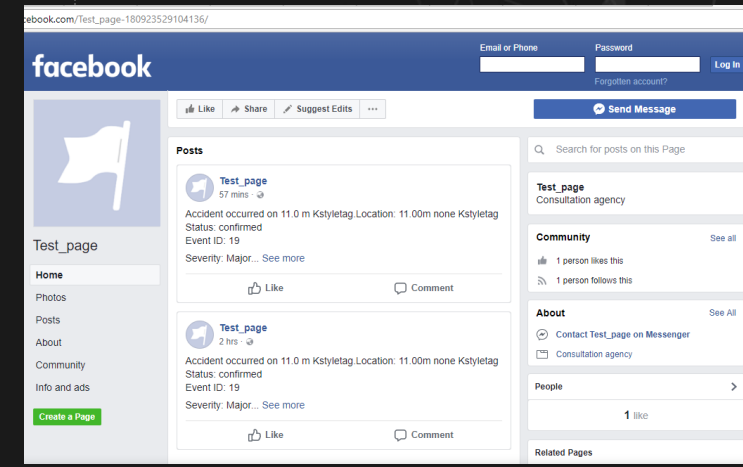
cebook.com/Test_page-180923529104136/

facebook

Email or Phone
Password
Log In
Forgotten account?

Like
Share
Suggest Edits
···
Send Message

Test_page

Home
Photos
Posts
About
Community
Info and ads
Create a Page

Posts

Test_page
57 mins ·
Accident occurred on 11.0 m Kstyletag.Location: 11.00m none Kstyletag
Status: confirmed
Event ID: 19
Severity: Major... See more
Like
Comment

Test_page
2 hrs ·
Accident occurred on 11.0 m Kstyletag.Location: 11.00m none Kstyletag
Status: confirmed
Event ID: 19
Severity: Major... See more
Like
Comment

Search for posts on this Page

Test_page
Consultation agency

Community
See all
1 person likes this
1 person follows this

About
See All
Contact Test_page on Messenger
Consultation agency

People
1 like

Related Pages